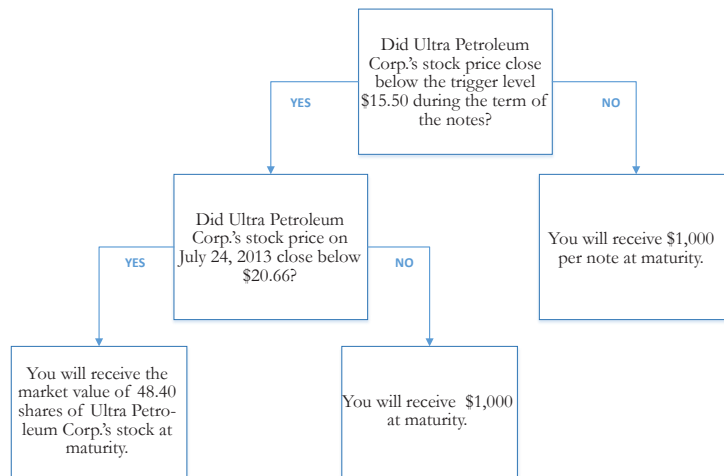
Did Ultra Petroleum Corp.'s stock price close below the trigger level \$15.50 during the term of the notes?

YES

NO

Did Ultra Petroleum Corp.'s stock price on July 24, 2013 close below \$20.66?

You will receive \$1,000 per note at maturity.

YES

NO

You will receive the market value of 48.40 shares of Ultra Petroleum Corp.'s stock at maturity.

You will receive \$1,000 at maturity.